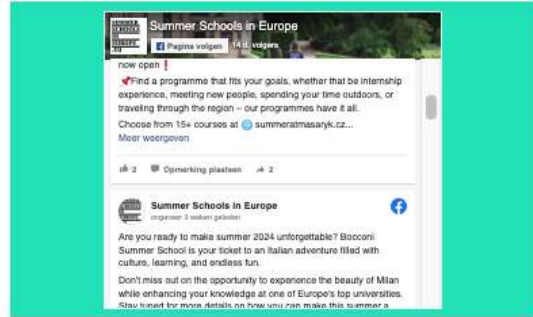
Summer Schools in Europe
Pagina volgen 14 d. volgers

now open ❗
📌Find a programme that fits your goals, whether that be internship experience, meeting new people, spending your time outdoors, or traveling through the region – our programmes have it all.
Choose from 15+ courses at 🌐 summeratmasaryk.cz...
Meer weergeven

👍 2 💬 Opmerking plaatsen ↗ 2

Summer Schools in Europe
ongeveer 3 weken geleden

Are you ready to make summer 2024 unforgettable? Bocconi Summer School is your ticket to an Italian adventure filled with culture, learning, and endless fun.

Don't miss out on the opportunity to experience the beauty of Milan while enhancing your knowledge at one of Europe's top universities. Stay tuned for more details on how you can make this summer a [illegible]